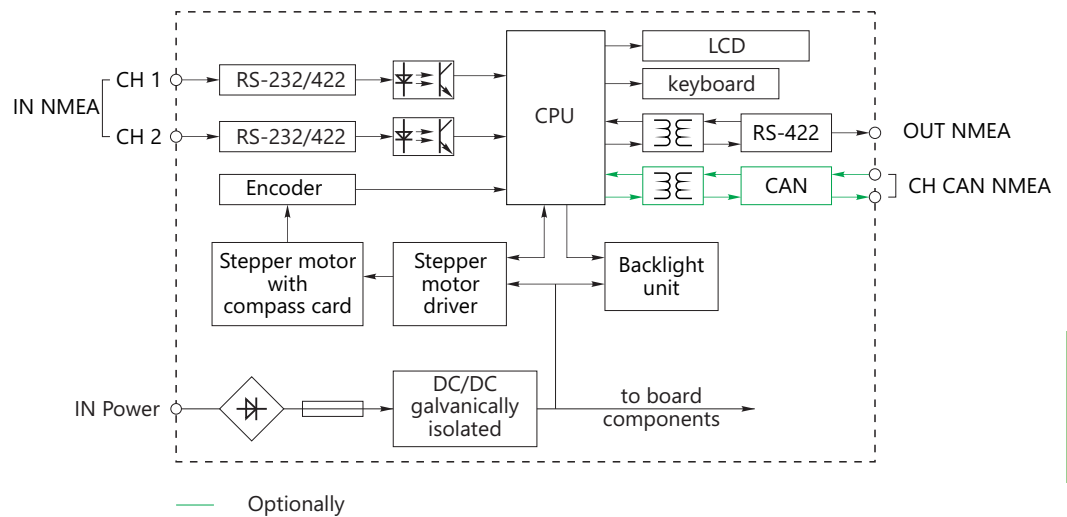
IN NMEA

CH 1

CH 2

RS-232/422

RS-232/422

CPU

LCD

keyboard

RS-422

OUT NMEA

CAN

CH CAN NMEA

Encoder

Stepper motor with compass card

Stepper motor driver

Backlight unit

IN Power

DC/DC galvanically isolated

to board components

Optionally